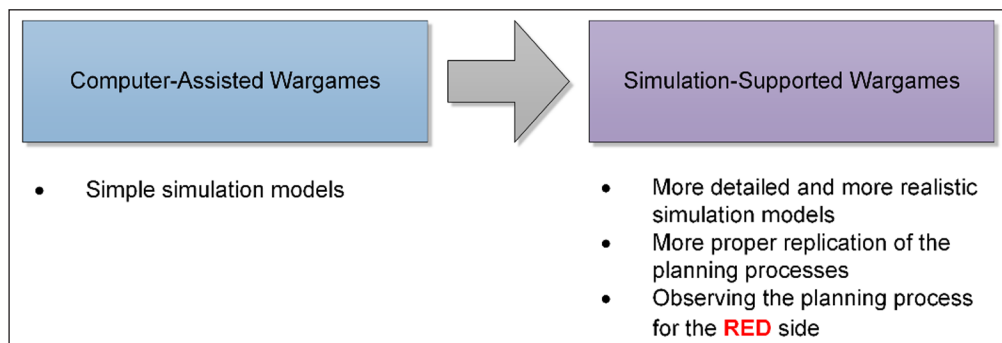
Computer-Assisted Wargames

- Simple simulation models

Simulation-Supported Wargames

- More detailed and more realistic simulation models
- More proper replication of the planning processes
- Observing the planning process for the RED side